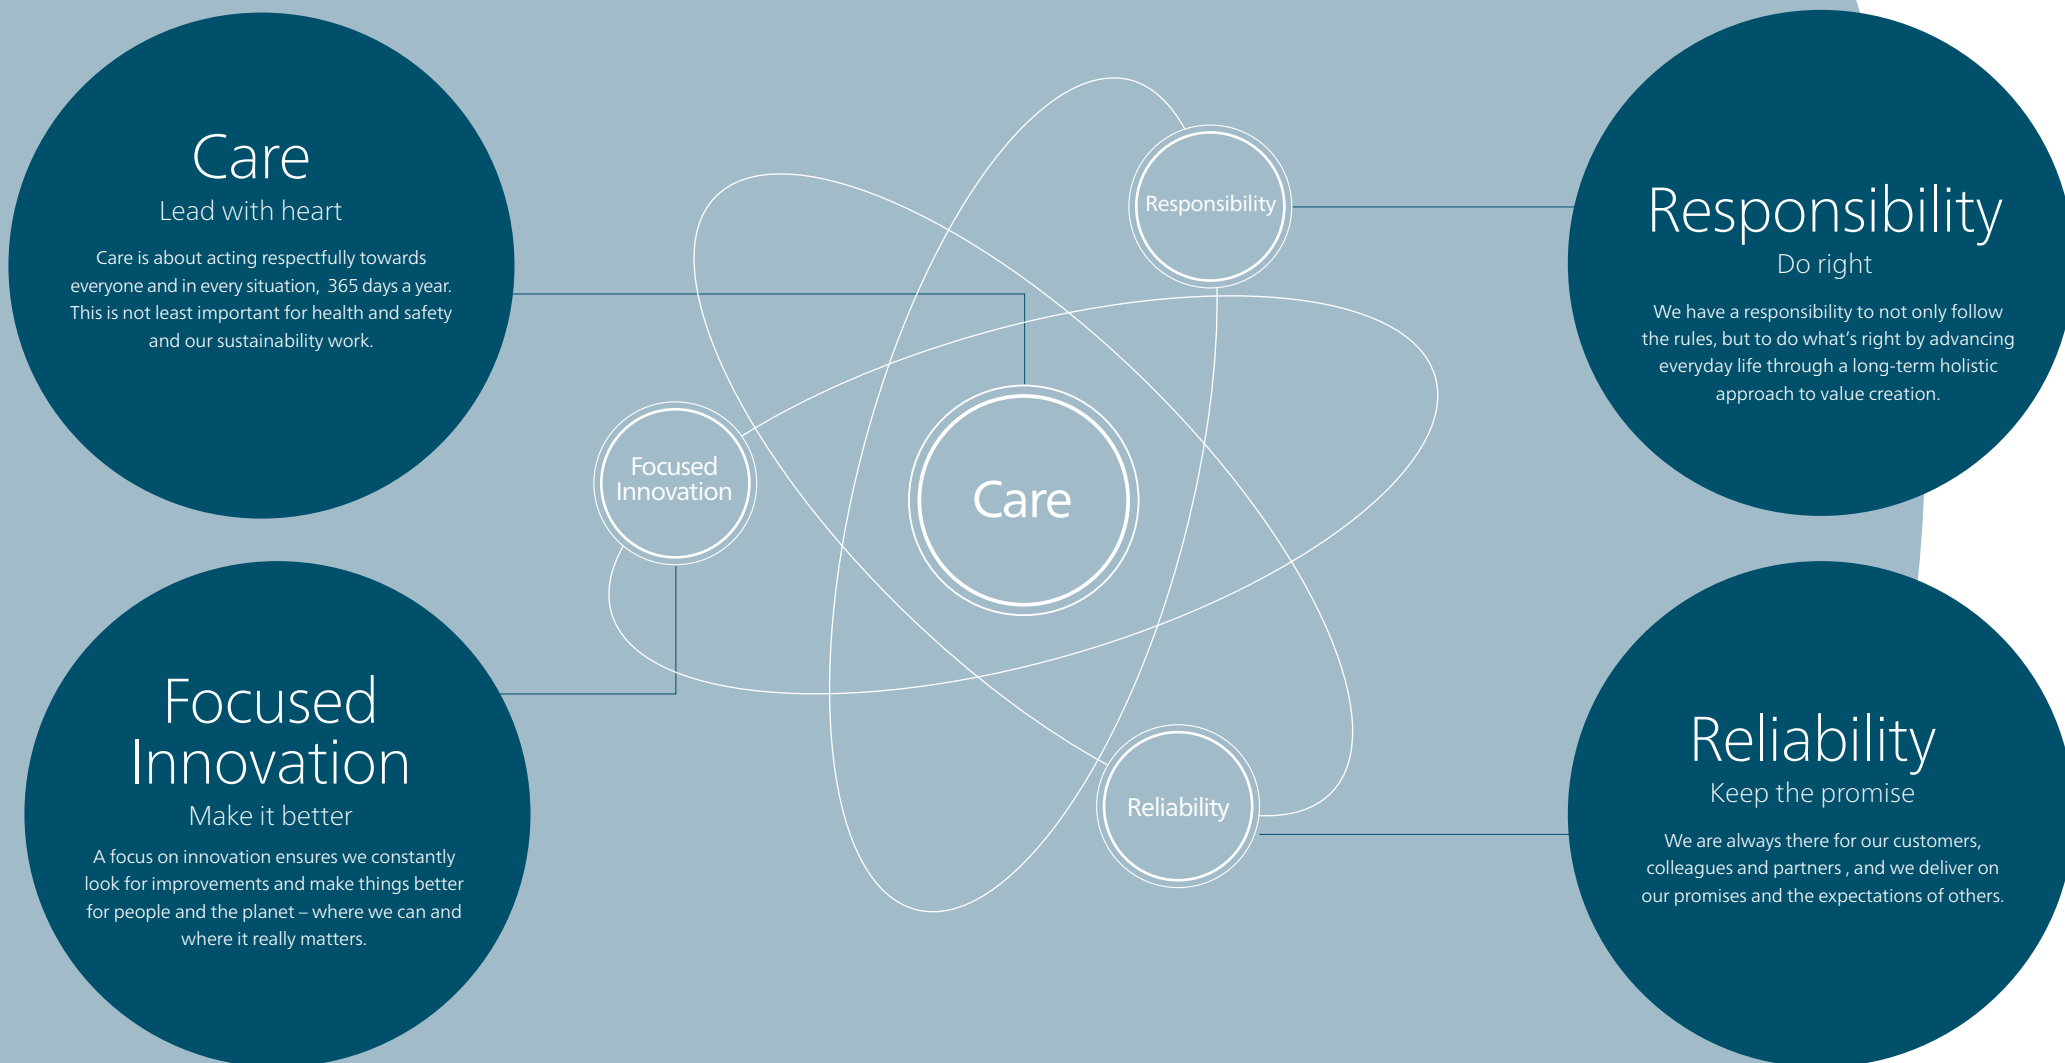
Care
Lead with heart
Care is about acting respectfully towards everyone and in every situation, 365 days a year. This is not least important for health and safety and our sustainability work.

Focused Innovation
Make it better
A focus on innovation ensures we constantly look for improvements and make things better for people and the planet – where we can and where it really matters.

Responsibility

Focused Innovation

Care

Reliability

Responsibility
Do right
We have a responsibility to not only follow the rules, but to do what's right by advancing everyday life through a long-term holistic approach to value creation.

Reliability
Keep the promise
We are always there for our customers, colleagues and partners , and we deliver on our promises and the expectations of others.